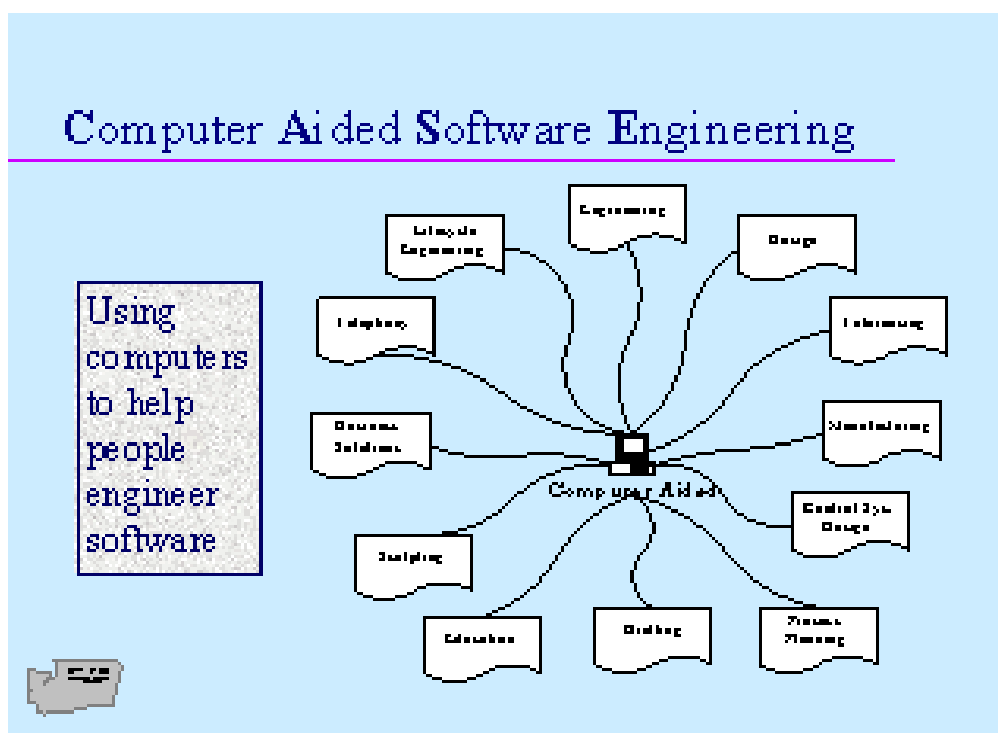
Computer Aided Software Engineering

Using computers to help people engineer software

Lifecycle Engineering

Engineering

Design

Telephony

Publishing

Business Solutions

Manufacturing

Computer Aided

Control Sys. Design

Sculpting

Education

Drafting

Process Planning

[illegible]